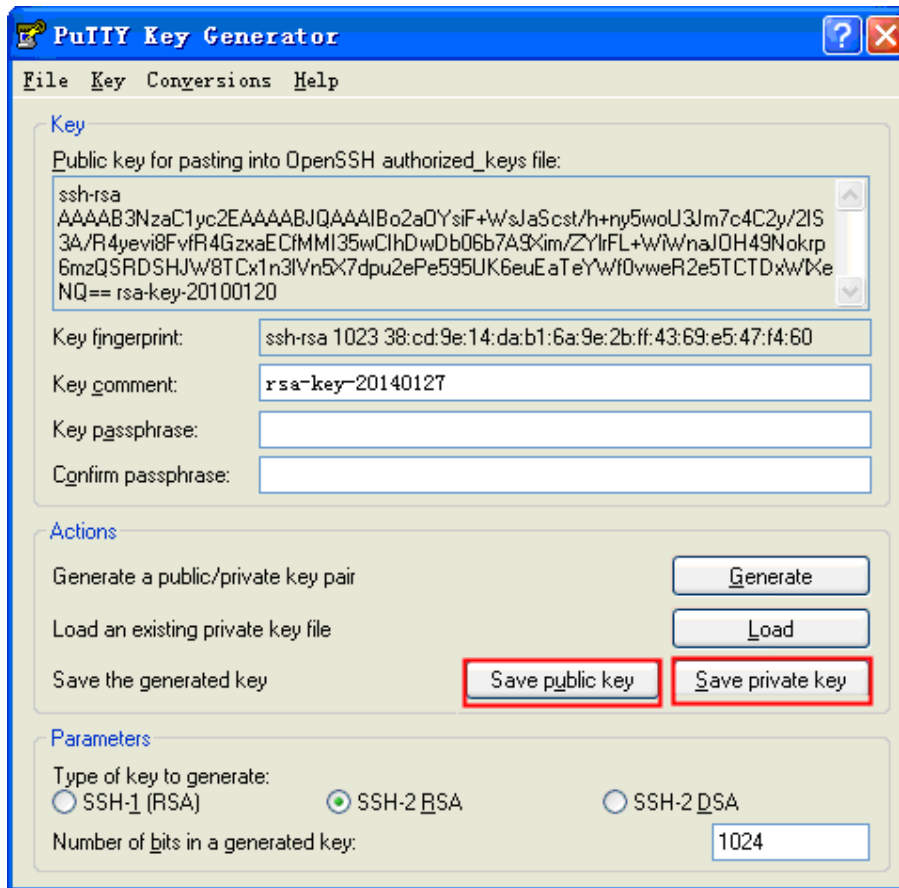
PuTTY Key Generator

File Key Conversions Help

Key

Public key for pasting into OpenSSH authorized_keys file:

ssh-rsa AAAAB3NzaC1yc2EAAAABJQAAAIBo2a0YsiF+WsJaScst/h+ny5woU3Jm7c4C2y/2IS3A/R4yevi8FvfR4GzxaECfMMI35wCIhDwDb06b7A9Xim/ZYlrFL+WiWnaJOH49Nokrp6mzQSRDSHJW8TCx1n3lVn5X7dpu2ePe595UK6euEaTeYWf0vweR2e5TCTDxWlXeNQ== rsa-key-20100120

Key fingerprint: ssh-rsa 1023 38:cd:9e:14:da:b1:6a:9e:2b:ff:43:69:e5:47:f4:60

Key comment: rsa-key-20140127

Key passphrase:

Confirm passphrase:

Actions

Generate a public/private key pair Generate

Load an existing private key file Load

Save the generated key Save public key Save private key

Parameters

Type of key to generate:
SSH-1 (RSA) SSH-2 RSA SSH-2 DSA

Number of bits in a generated key: 1024